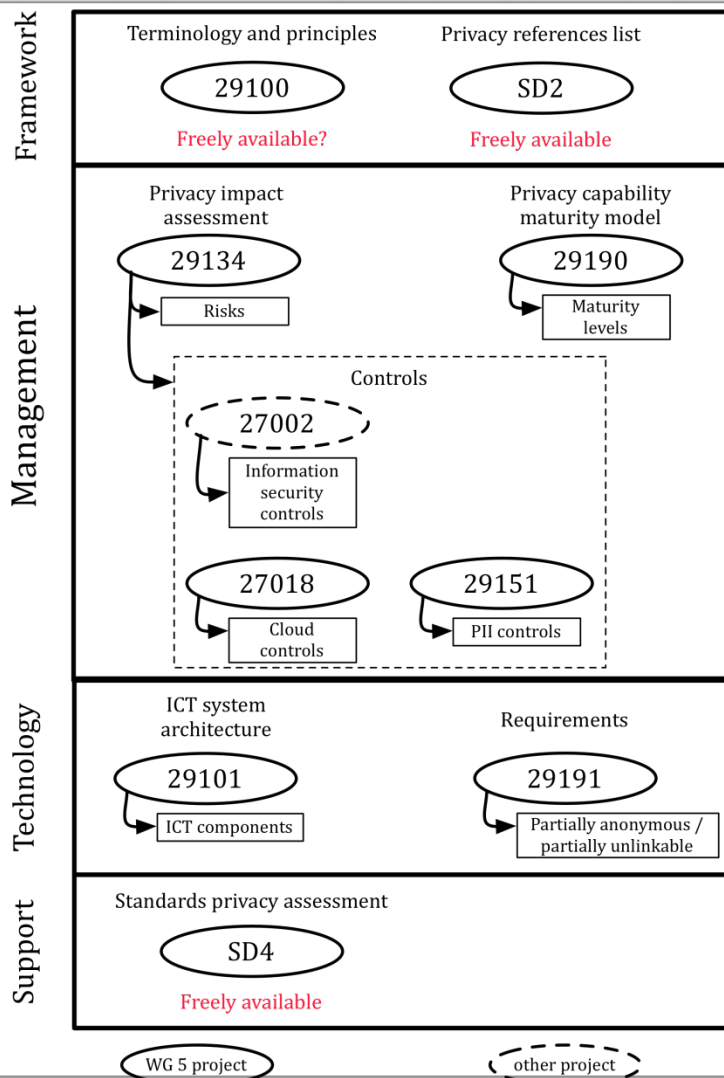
Framework

Terminology and principles

29100

Freely available?

Privacy references list

SD2

Freely available

Management

Privacy impact assessment

29134

Risks

Privacy capability maturity model

29190

Maturity levels

Controls

27002

Information security controls

27018

Cloud controls

29151

PII controls

Technology

ICT system architecture

29101

ICT components

Requirements

29191

Partially anonymous / partially unlinkable

Support

Standards privacy assessment

SD4

Freely available

WG 5 project

other project